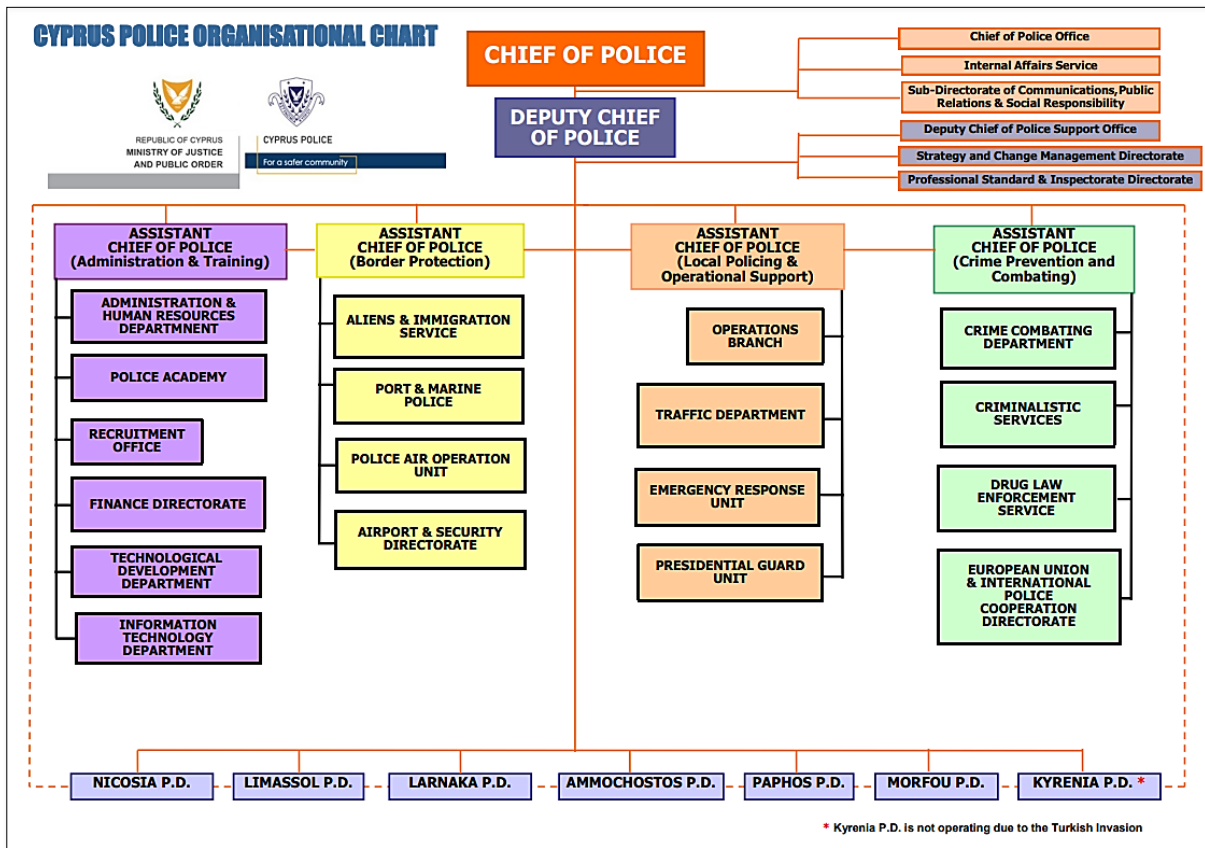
CYPRUS POLICE ORGANISATIONAL CHART

REPUBLIC OF CYPRUS
MINISTRY OF JUSTICE AND PUBLIC ORDER

CYPRUS POLICE
For a safer community

CHIEF OF POLICE

DEPUTY CHIEF OF POLICE

Chief of Police Office
Internal Affairs Service
Sub-Directorate of Communications, Public Relations & Social Responsibility
Deputy Chief of Police Support Office
Strategy and Change Management Directorate
Professional Standard & Inspectorate Directorate

ASSISTANT CHIEF OF POLICE (Administration & Training)
ADMINISTRATION & HUMAN RESOURCES DEPARTMNENT
POLICE ACADEMY
RECRUITMENT OFFICE
FINANCE DIRECTORATE
TECHNOLOGICAL DEVELOPMENT DEPARTMENT
INFORMATION TECHNOLOGY DEPARTMENT

ASSISTANT CHIEF OF POLICE (Border Protection)
ALIENS & IMMIGRATION SERVICE
PORT & MARINE POLICE
POLICE AIR OPERATION UNIT
AIRPORT & SECURITY DIRECTORATE

ASSISTANT CHIEF OF POLICE (Local Policing & Operational Support)
OPERATIONS BRANCH
TRAFFIC DEPARTMENT
EMERGENCY RESPONSE UNIT
PRESIDENTIAL GUARD UNIT

ASSISTANT CHIEF OF POLICE (Crime Prevention and Combating)
CRIME COMBATING DEPARTMENT
CRIMINALISTIC SERVICES
DRUG LAW ENFORCEMENT SERVICE
EUROPEAN UNION & INTERNATIONAL POLICE COOPERATION DIRECTORATE

NICOSIA P.D.
LIMASSOL P.D.
LARNAKA P.D.
AMMOCHOSTOS P.D.
PAPHOS P.D.
MORFOU P.D.
KYRENIA P.D. *

* Kyrenia P.D. is not operating due to the Turkish Invasion